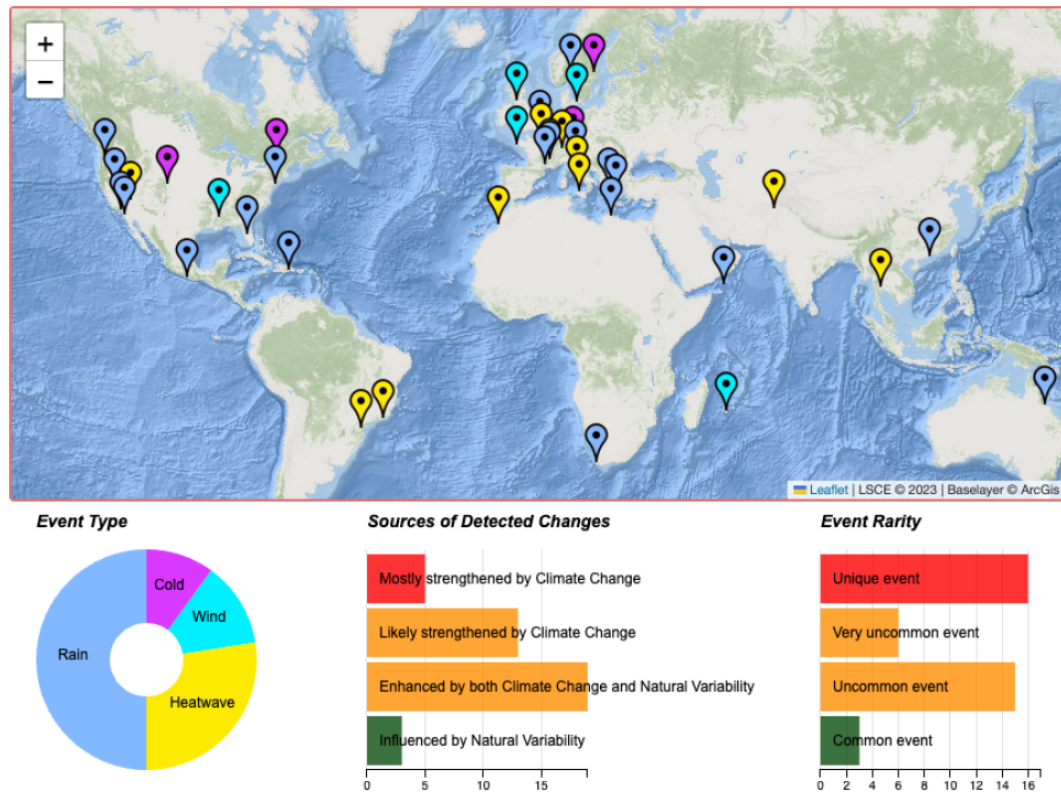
+
−

Leaflet | LSCE © 2023 | Baselayer © ArcGis

Event Type

Cold
Wind
Rain
Heatwave

Sources of Detected Changes

Mostly strengthened by Climate Change
Likely strengthened by Climate Change
Enhanced by both Climate Change and Natural Variability
Influenced by Natural Variability

0 5 10 15

Event Rarity

Unique event
Very uncommon event
Uncommon event
Common event

0 2 4 6 8 10 12 14 16